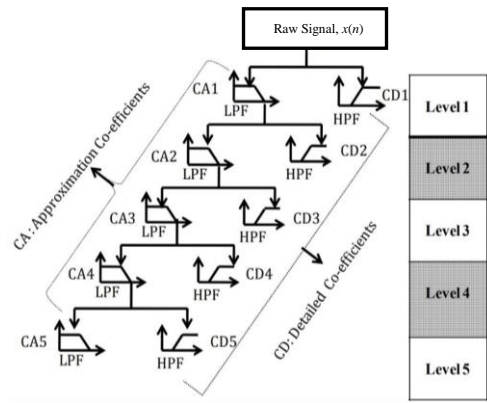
Raw Signal, $x(n)$

CA: Approximation Co-efficients

CA1
LPF
HPF
CD1

CA2
LPF
HPF
CD2

CA3
LPF
HPF
CD3

CA4
LPF
HPF
CD4

CA5
LPF
HPF
CD5

CD: Detailed Co-efficients

| Level 1 |
|---|
| Level 2 |
| Level 3 |
| Level 4 |
| Level 5 |